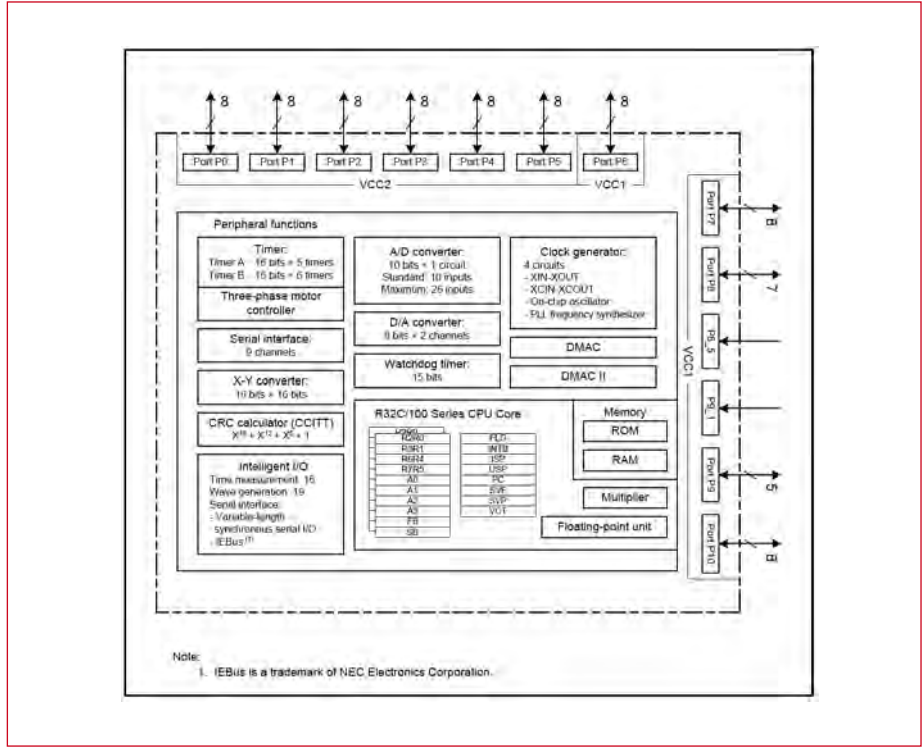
8 8 8 8 8 8 8

Port P0 Port P1 Port P2 Port P3 Port P4 Port P5 Port P6

VCC2 VCC1

Port P7 8
Port P8 7
P8_5
P8_7
Port P9 5
Port P10 8

VCC1

Peripheral functions

Timer:
Timer A 16 bits × 5 timers
Timer B 16 bits × 6 timers

Three-phase motor controller

Serial interface:
9 channels

X-Y converter:
16 bits × 16 bits

CRC calculator (CCITT)
$X^{16} + X^{12} + X^5 + 1$

Intelligent I/O
Time measurement: 16
Wave generation: 19
Serial interface:
- Variable-length synchronous serial I/O
- IEBus$^{(1)}$

A/D converter:
10 bits × 1 circuit
Standard: 10 inputs
Maximum: 26 inputs

D/A converter:
8 bits × 2 channels

Watchdog timer:
15 bits

Clock generator:
4 circuits
- XIN-XOUT
- XCIN-XCOUT
- On-chip oscillator
- PLL frequency synthesizer

DMAC

DMAC II

R32C/100 Series CPU Core

R2R0
R3R1
R6R4
R7R5
A0
A1
A2
A3
FB
SB

FLG
INTB
ISP
USP
PC
SVF
SVP
VCT

Memory
ROM
RAM

Multiplier

Floating-point unit

Note:
1. IEBus is a trademark of NEC Electronics Corporation.